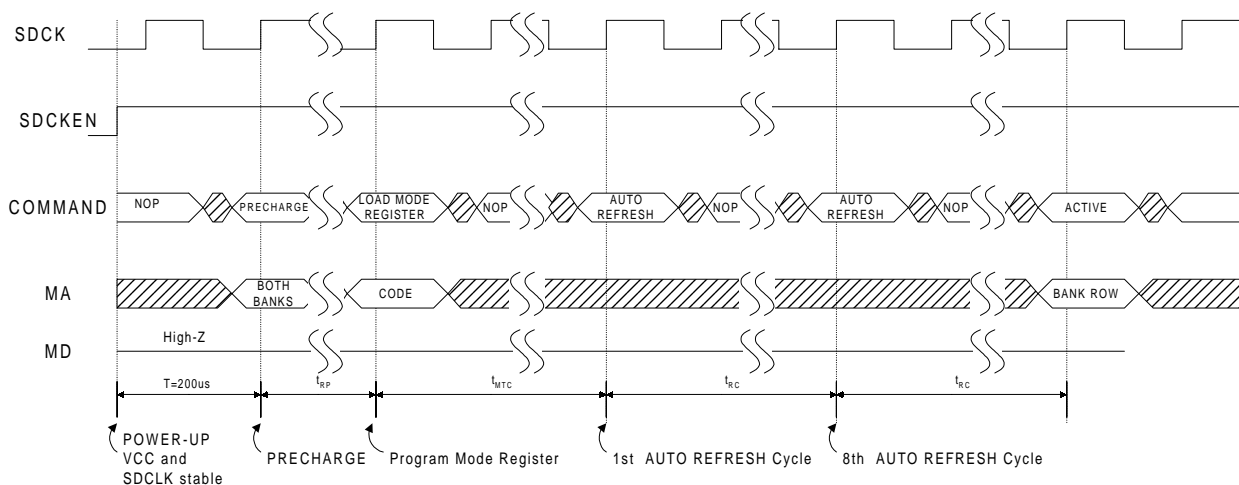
SDCK

SDCKEN

COMMAND NOP PRECHARGE LOAD MODE REGISTER NOP AUTO REFRESH NOP AUTO REFRESH NOP ACTIVE

MA BOTH BANKS CODE BANK ROW

MD High-Z

T=200us $t_{RP}$ $t_{MTC}$ $t_{RC}$ $t_{RC}$

POWER-UP VCC and SDCLK stable

PRECHARGE

Program Mode Register

1st AUTO REFRESH Cycle

8th AUTO REFRESH Cycle